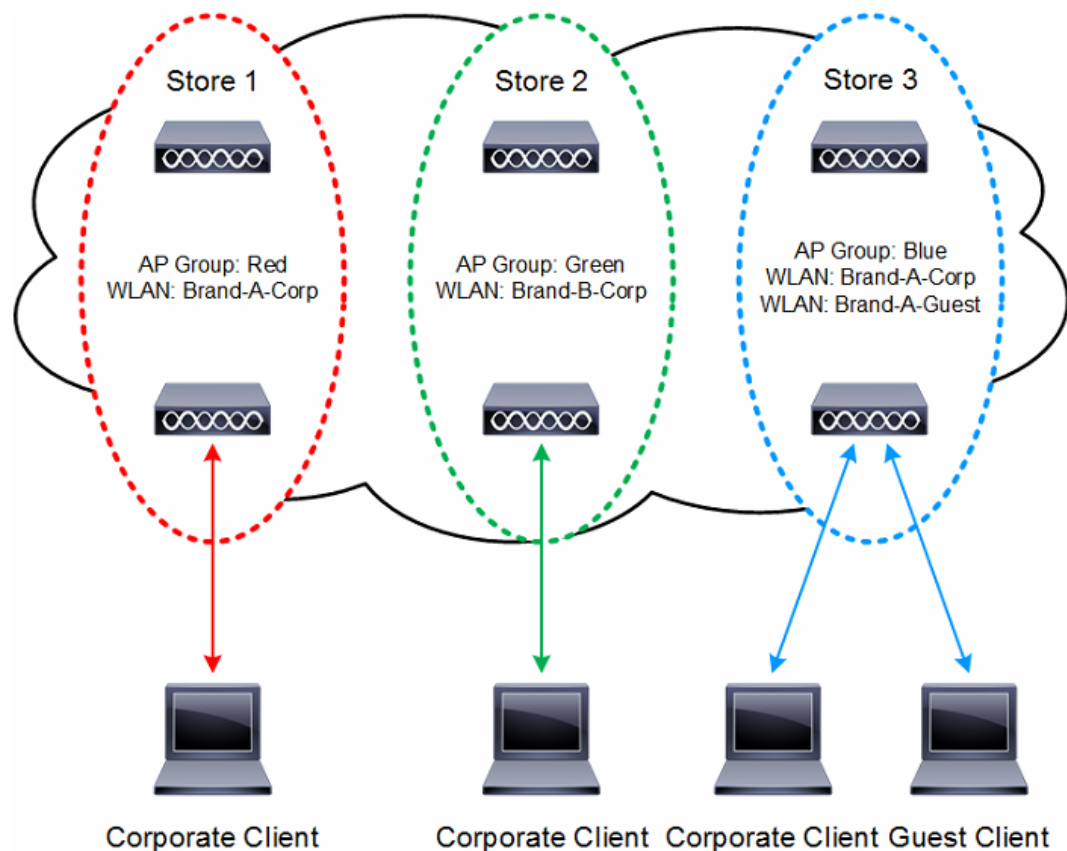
Store 1

AP Group: Red
WLAN: Brand-A-Corp

Store 2

AP Group: Green
WLAN: Brand-B-Corp

Store 3

AP Group: Blue
WLAN: Brand-A-Corp
WLAN: Brand-A-Guest

Corporate Client

Corporate Client

Corporate Client

Guest Client